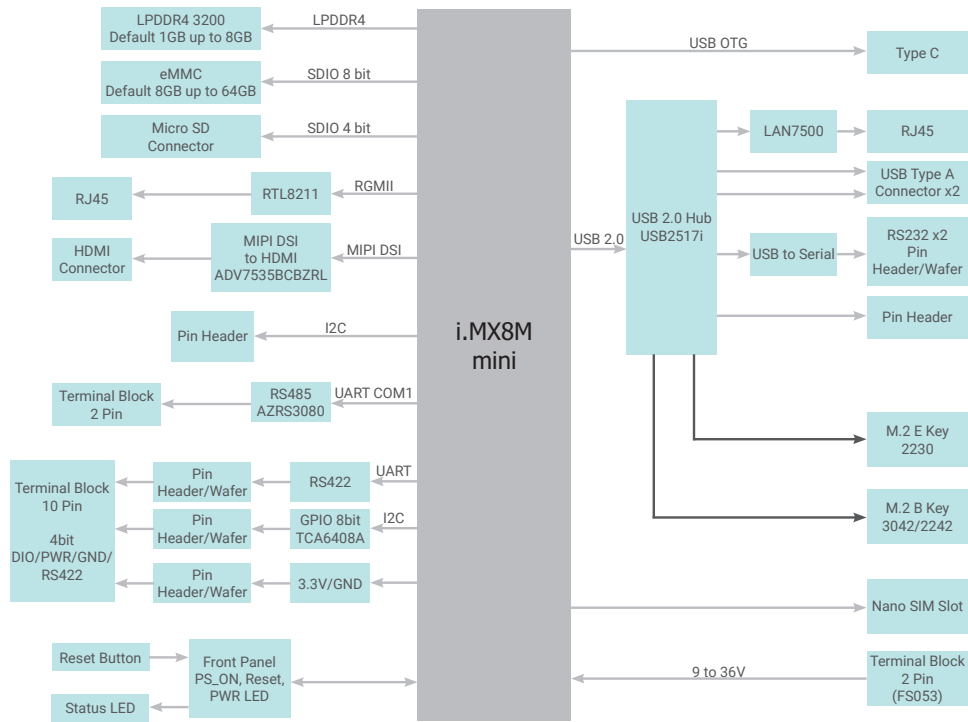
LPDDR4 3200
Default 1GB up to 8GB

LPDDR4

eMMC
Default 8GB up to 64GB

SDIO 8 bit

Micro SD
Connector

SDIO 4 bit

RJ45

RTL8211

RGMII

HDMI
Connector

MIPI DSI
to HDMI
ADV7535BCBZRL

MIPI DSI

Pin Header

I2C

Terminal Block
2 Pin

RS485
AZRS3080

UART COM1

Terminal Block
10 Pin

4bit
DIO/PWR/GND/
RS422

Pin
Header/Wafer

RS422

UART

Pin
Header/Wafer

GPIO 8bit
TCA6408A

I2C

Pin
Header/Wafer

3.3V/GND

Reset Button

Status LED

Front Panel
PS_ON, Reset,
PWR LED

i.MX8M
mini

USB OTG

Type C

USB 2.0

USB 2.0 Hub
USB2517i

LAN7500

RJ45

USB Type A
Connector x2

USB to Serial

RS232 x2
Pin
Header/Wafer

Pin Header

M.2 E Key
2230

M.2 B Key
3042/2242

Nano SIM Slot

9 to 36V

Terminal Block
2 Pin
(FS053)